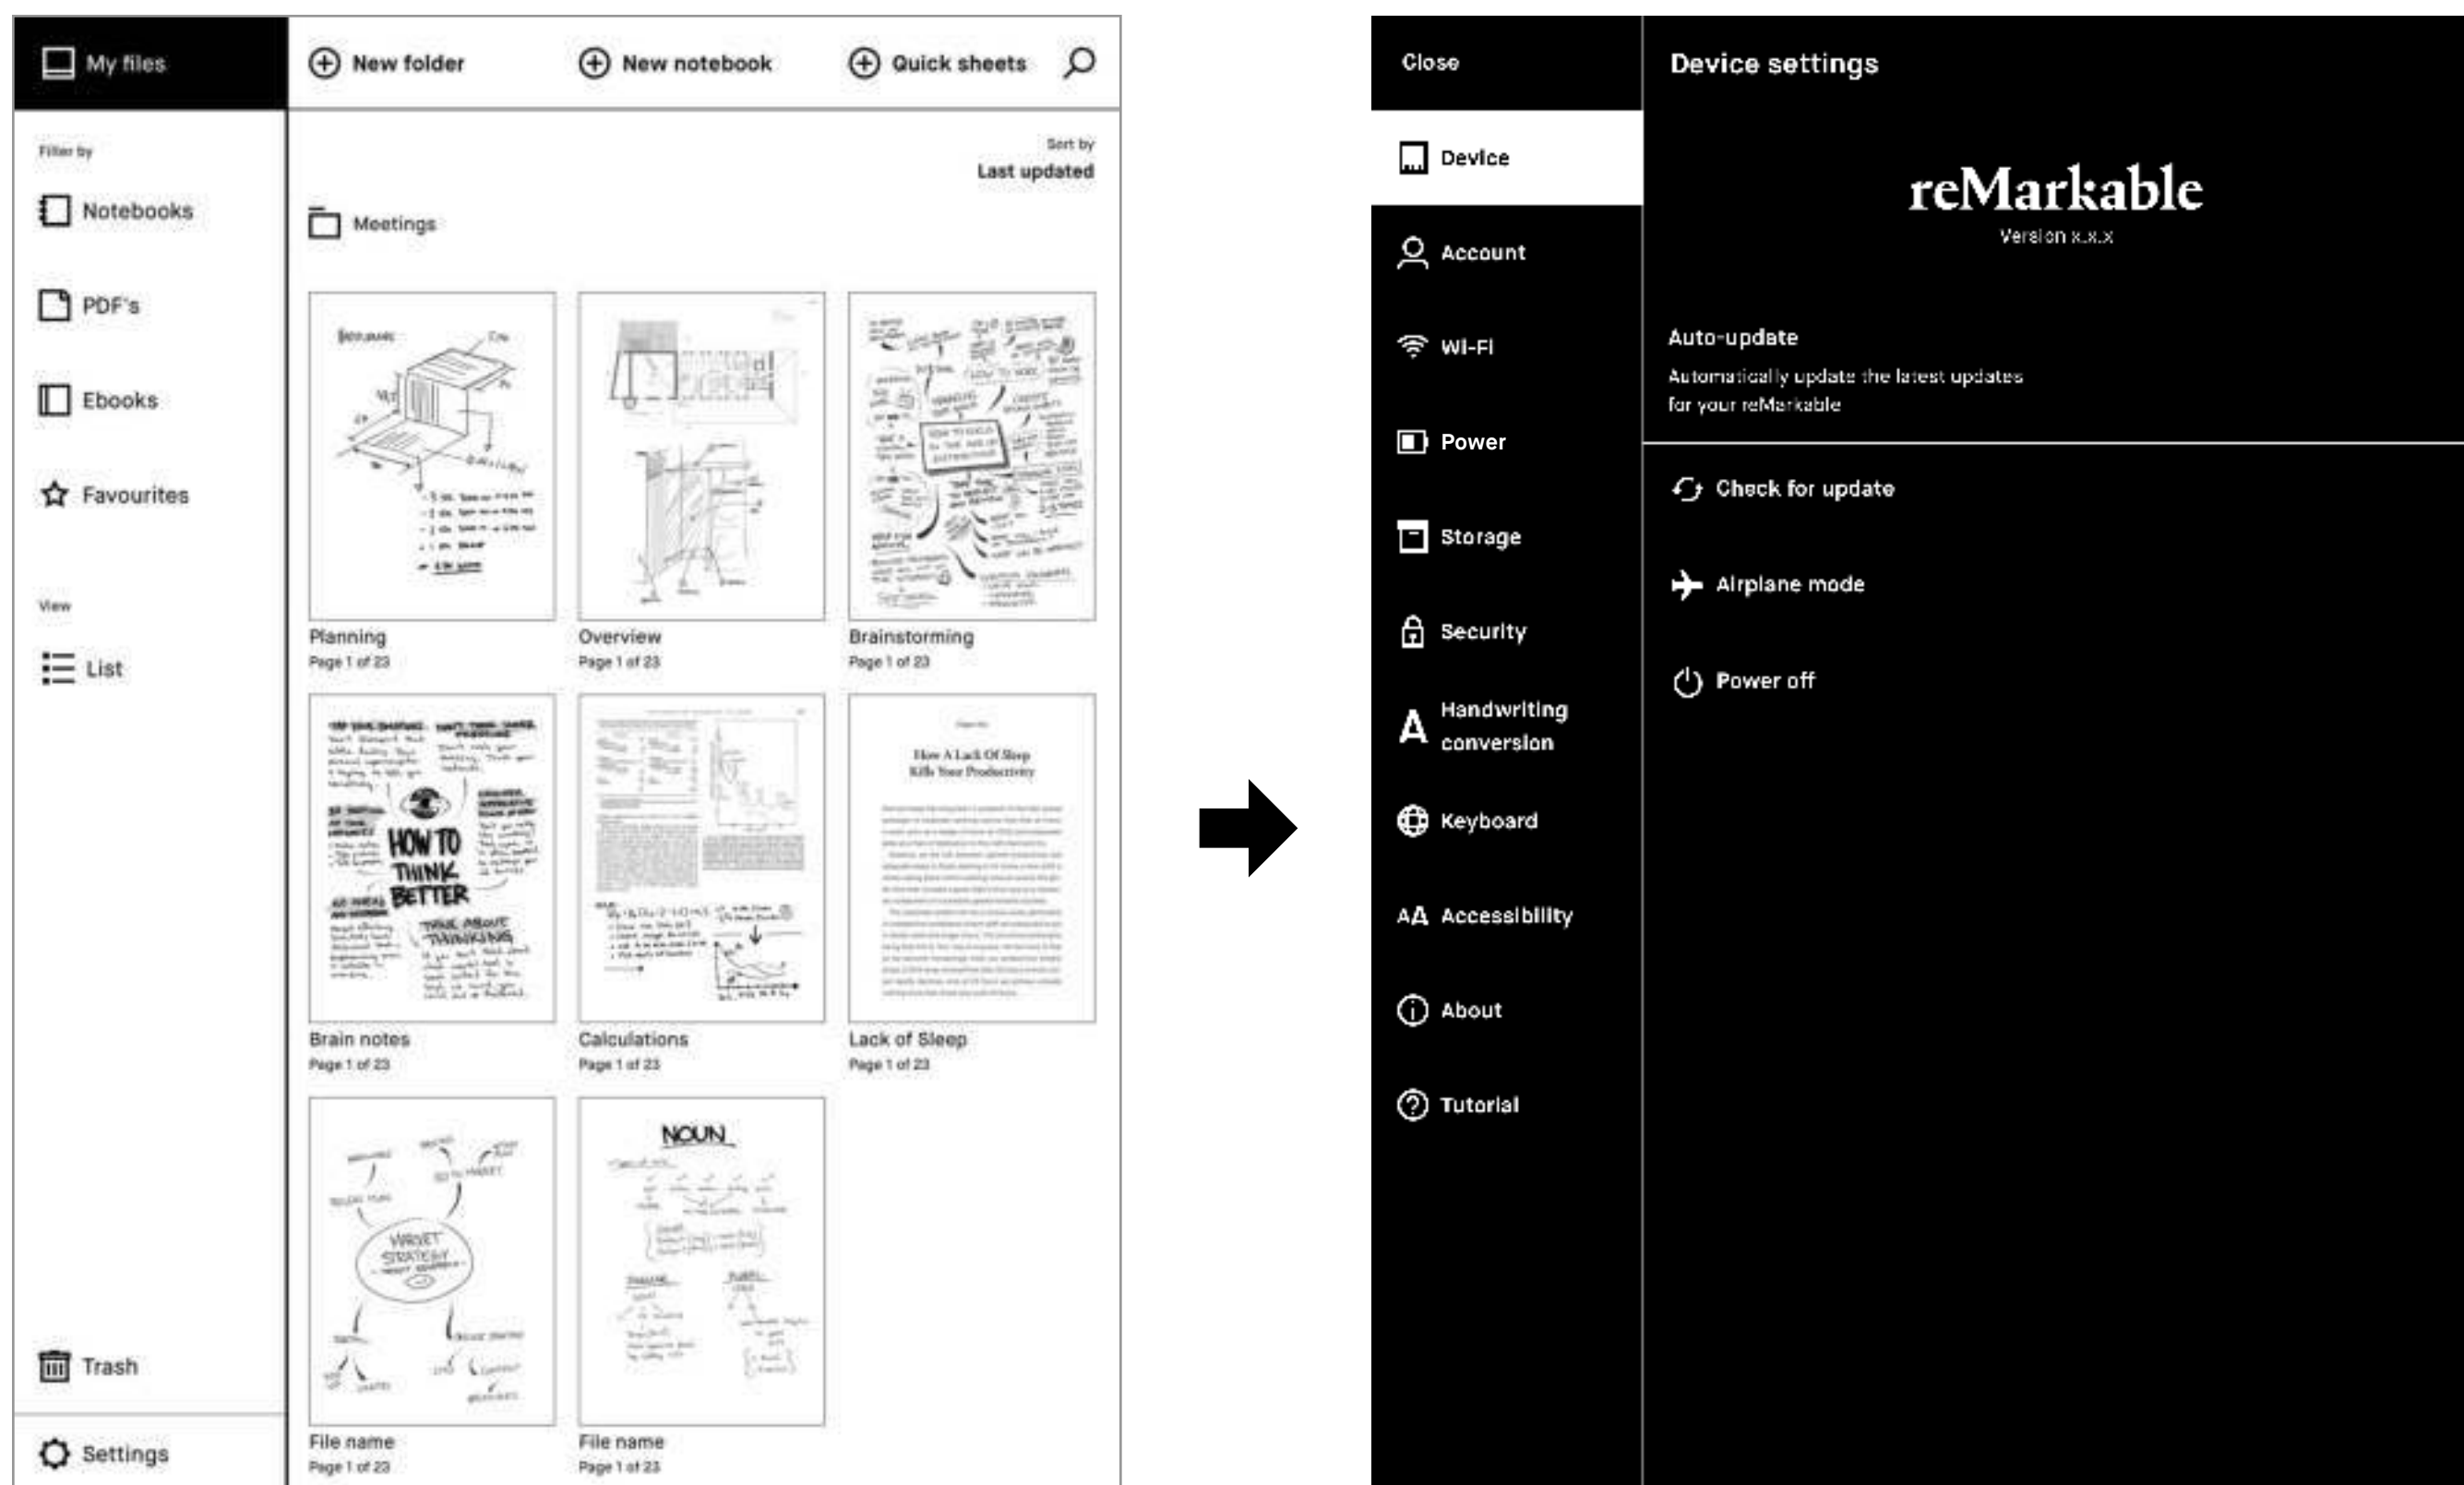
My files

New folder New notebook Quick sheets

Filter by

Notebooks

PDF's

Ebooks

Favourites

View

List

Trash

Settings

Sort by
Last updated

Meetings

Planning
Page 1 of 23

Overview
Page 1 of 23

Brainstorming
Page 1 of 23

HOW TO THINK BETTER

Brain notes
Page 1 of 23

Calculations
Page 1 of 23

How A Lack Of Sleep Kills Your Productivity

Lack of Sleep
Page 1 of 23

NOUN

File name
Page 1 of 23

File name
Page 1 of 23

Close

Device settings

Device

Account

Wi-Fi

Power

Storage

Security

Handwriting conversion

Keyboard

Accessibility

About

Tutorial

reMarkable
Version x.x.x

Auto-update
Automatically update the latest updates for your reMarkable

Check for update

Airplane mode

Power off